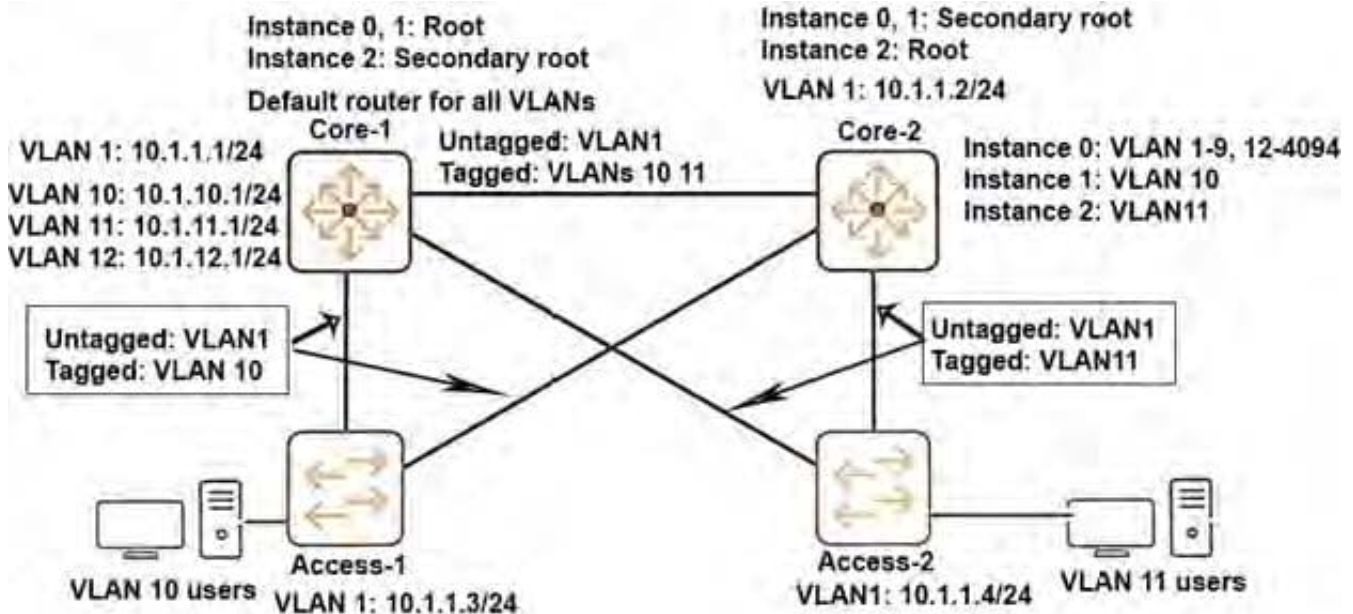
Instance 0, 1: Root
Instance 2: Secondary root
Default router for all VLANs

Instance 0, 1: Secondary root
Instance 2: Root
VLAN 1: 10.1.1.2/24

VLAN 1: 10.1.1.1/24
VLAN 10: 10.1.10.1/24
VLAN 11: 10.1.11.1/24
VLAN 12: 10.1.12.1/24

Core-1

Untagged: VLAN1
Tagged: VLANs 10 11

Core-2

Instance 0: VLAN 1-9, 12-4094
Instance 1: VLAN 10
Instance 2: VLAN11

Untagged: VLAN1
Tagged: VLAN 10

Untagged: VLAN1
Tagged: VLAN11

VLAN 10 users

Access-1
VLAN 1: 10.1.1.3/24

Access-2
VLAN1: 10.1.1.4/24

VLAN 11 users